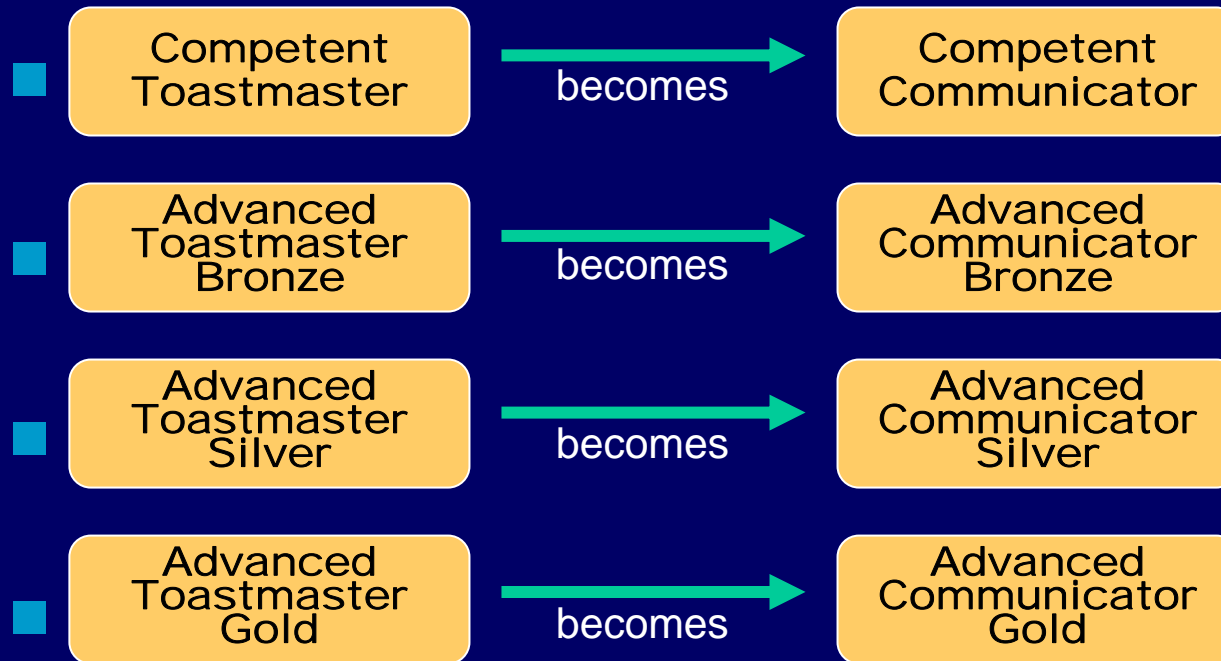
Competent Toastmaster becomes Competent Communicator

Advanced Toastmaster Bronze becomes Advanced Communicator Bronze

Advanced Toastmaster Silver becomes Advanced Communicator Silver

Advanced Toastmaster Gold becomes Advanced Communicator Gold